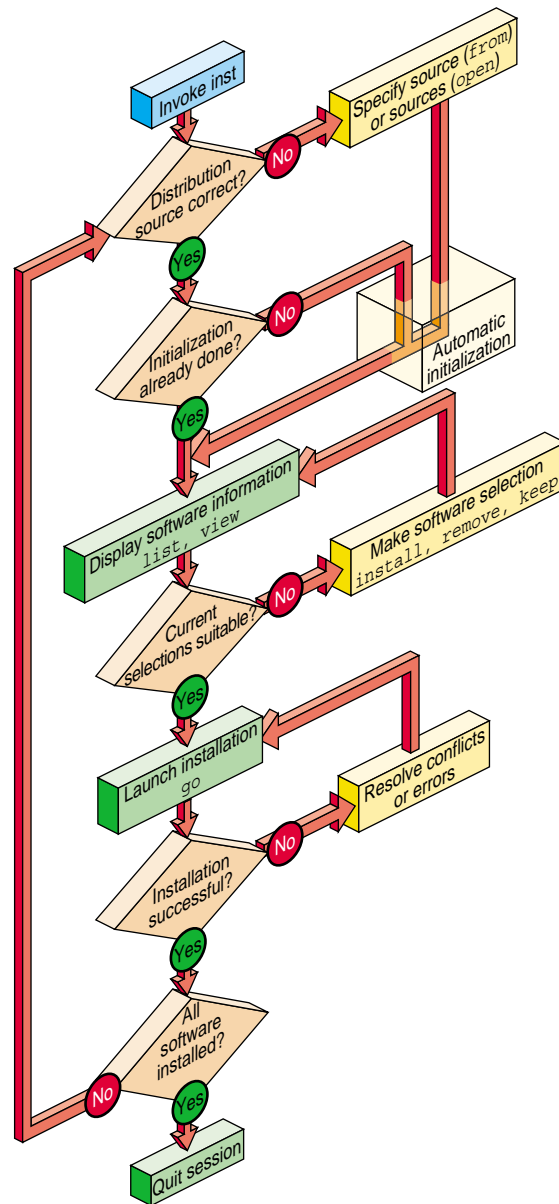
Invoke inst

Distribution source correct?

No

Specify source (from) or sources (open)

Yes

No

Initialization already done?

Automatic initialization

Yes

Display software information
list, view

Make software selection
install, remove, keep

No

Current selections suitable?

Yes

Launch installation
go

Resolve conflicts or errors

No

Installation successful?

Yes

All software installed?

No

Yes

Quit session